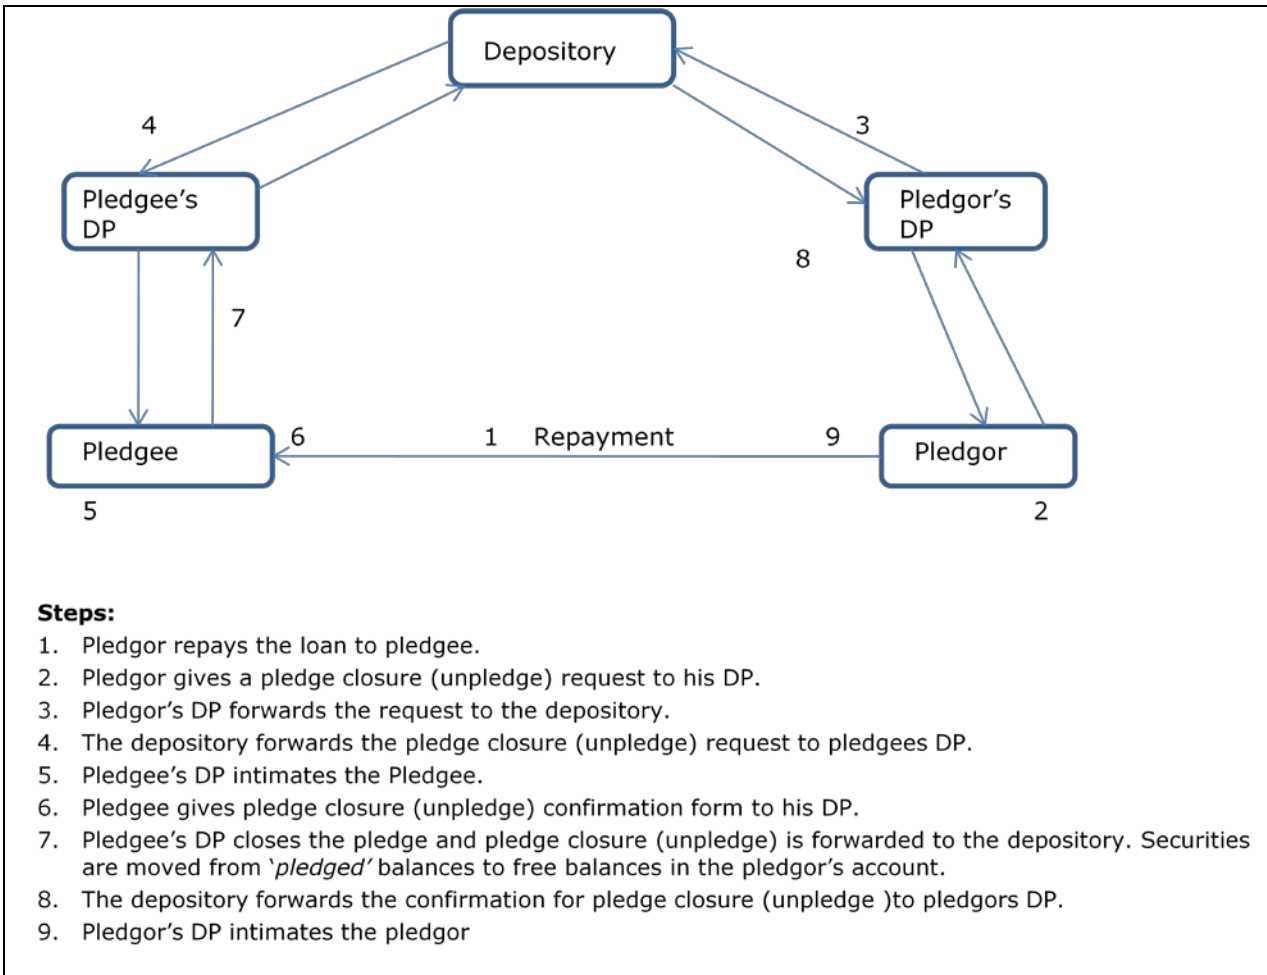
Depository

4

3

Pledgee's DP

Pledgor's DP

8

7

Pledgee

6

1 Repayment

9

Pledgor

5

2

**Steps:**

1. Pledgor repays the loan to pledgee.
2. Pledgor gives a pledge closure (unpledge) request to his DP.
3. Pledgor's DP forwards the request to the depository.
4. The depository forwards the pledge closure (unpledge) request to pledgees DP.
5. Pledgee's DP intimates the Pledgee.
6. Pledgee gives pledge closure (unpledge) confirmation form to his DP.
7. Pledgee's DP closes the pledge and pledge closure (unpledge) is forwarded to the depository. Securities are moved from '*pledged*' balances to free balances in the pledgor's account.
8. The depository forwards the confirmation for pledge closure (unpledge )to pledgors DP.
9. Pledgor's DP intimates the pledgor